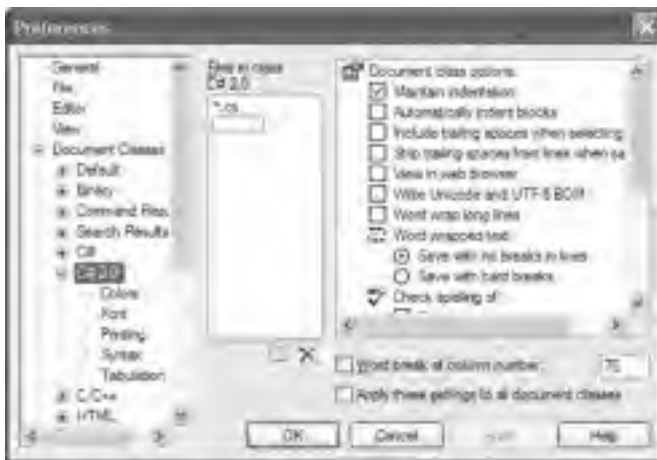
Preferences

General
File
Editor
View
Document Classes
Default
Binary
Command Res.
Search Results
C#
C# 2.0
Colors
Font
Parsing
Syntax
Tabulation
C/C++
HTML

Files in class
C# 2.0
*.cs

Document class options:
Maintain indentation
Automatically indent blocks
Include trailing spaces when selecting
Strip trailing spaces from lines when sa
View in web browser
Write Unicode and UTF-8 BOM
Word wrap long lines
Word wrapped text:
Save with no breaks in lines
Save with hard breaks
Check spelling of:

Word break at column number: 70
Apply these settings to all document classes

OK
Cancel
Apply
Help